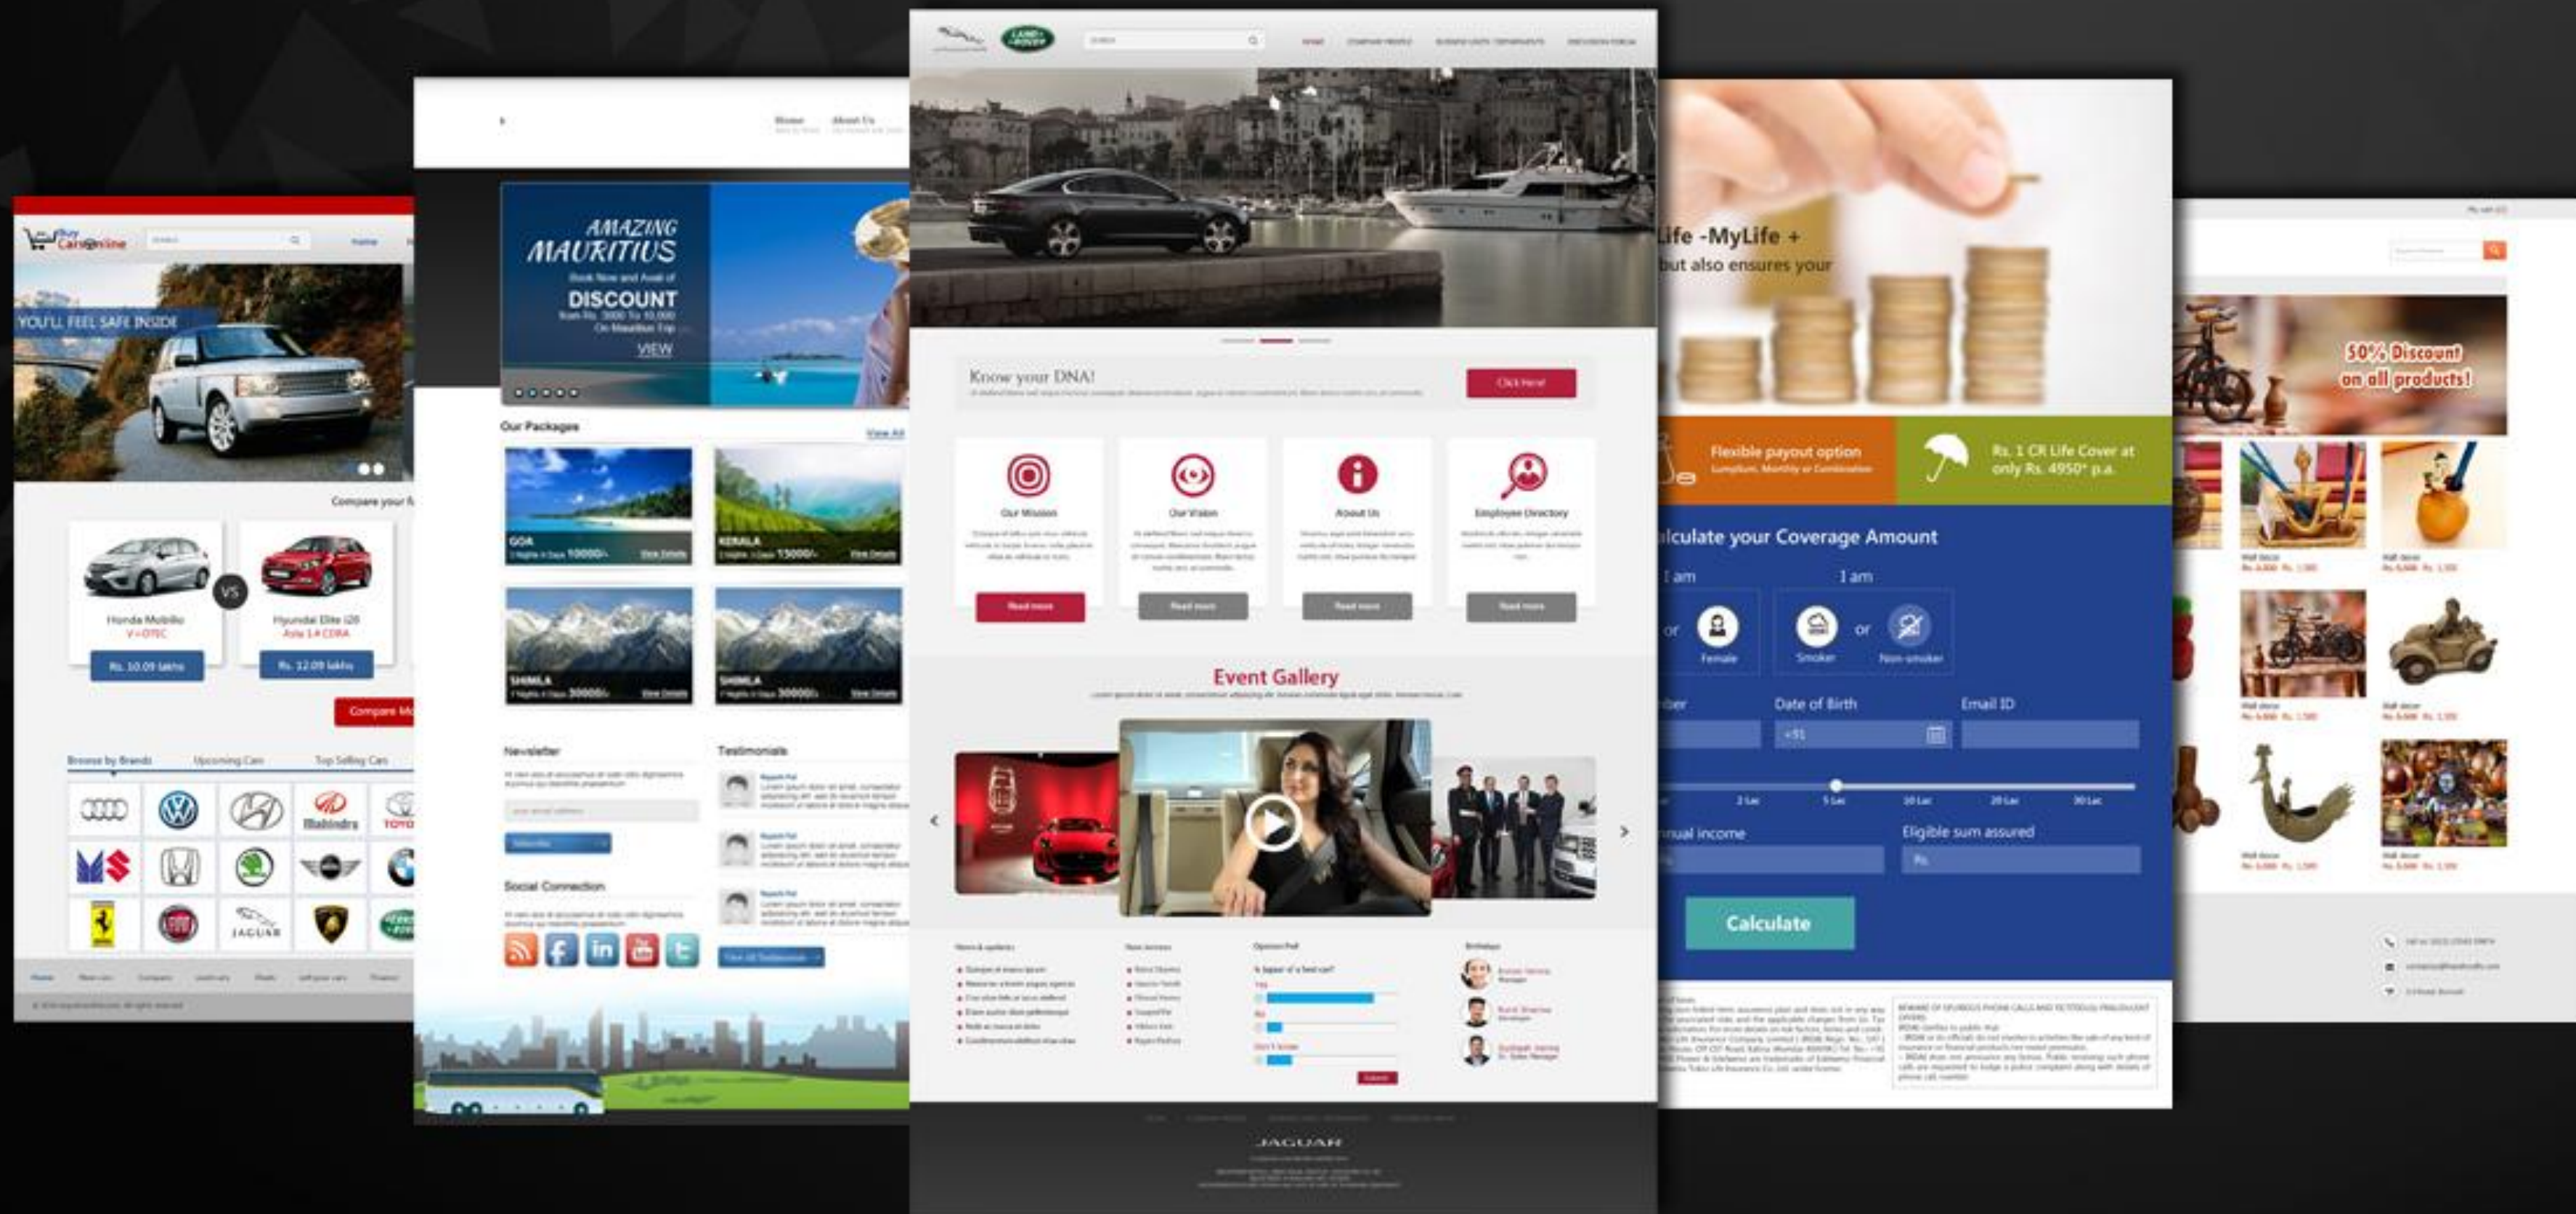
Buy CarsOnline

YOU'LL FEEL SAFE INSIDE

Compare your f

Honda Mobilio
V i-DTEC
Rs. 10.09 lakhs

VS

Hyundai Elite i20
Asta 1.4 CRDi
Rs. 12.09 lakhs

Compare Mo

Browse by Brands
Upcoming Cars
Top Selling Cars

Mahindra
TOYOTA
JAGUAR

Home
About Us

AMAZING MAURITIUS
Book Now and Avail of
DISCOUNT
from Rs. 3000 To 10,000
On Mauritius Trip
VIEW

Our Packages
View All

GOA
10000/-
View Details

KERALA
15000/-
View Details

SHIMLA
30000/-
View Details

SHIMLA
30000/-
View Details

Newsletter
Subscribe

Testimonials

Social Connection

LAND ROVER

Know your DNA!
Click Here!

Our Mission
Read more

Our Vision
Read more

About Us
Read more

Employee Directory
Read more

Event Gallery

JAGUAR

Life -MyLife +
but also ensures your

Flexible payout option
Lumpsum, Monthly or Combination

Rs. 1 CR Life Cover at only Rs. 4950* p.a.

lculate your Coverage Amount
I am
I am
or
Female
Smoker
or
Non-smoker

ber
Date of Birth
Email ID
+91

2 Lac
5 Lac
10 Lac
20 Lac
30 Lac

nual income
Eligible sum assured
Rs.

Calculate

50% Discount on all products!

Wall decor
Wall decor
Wall decor
Wall decor
Wall decor
Wall decor